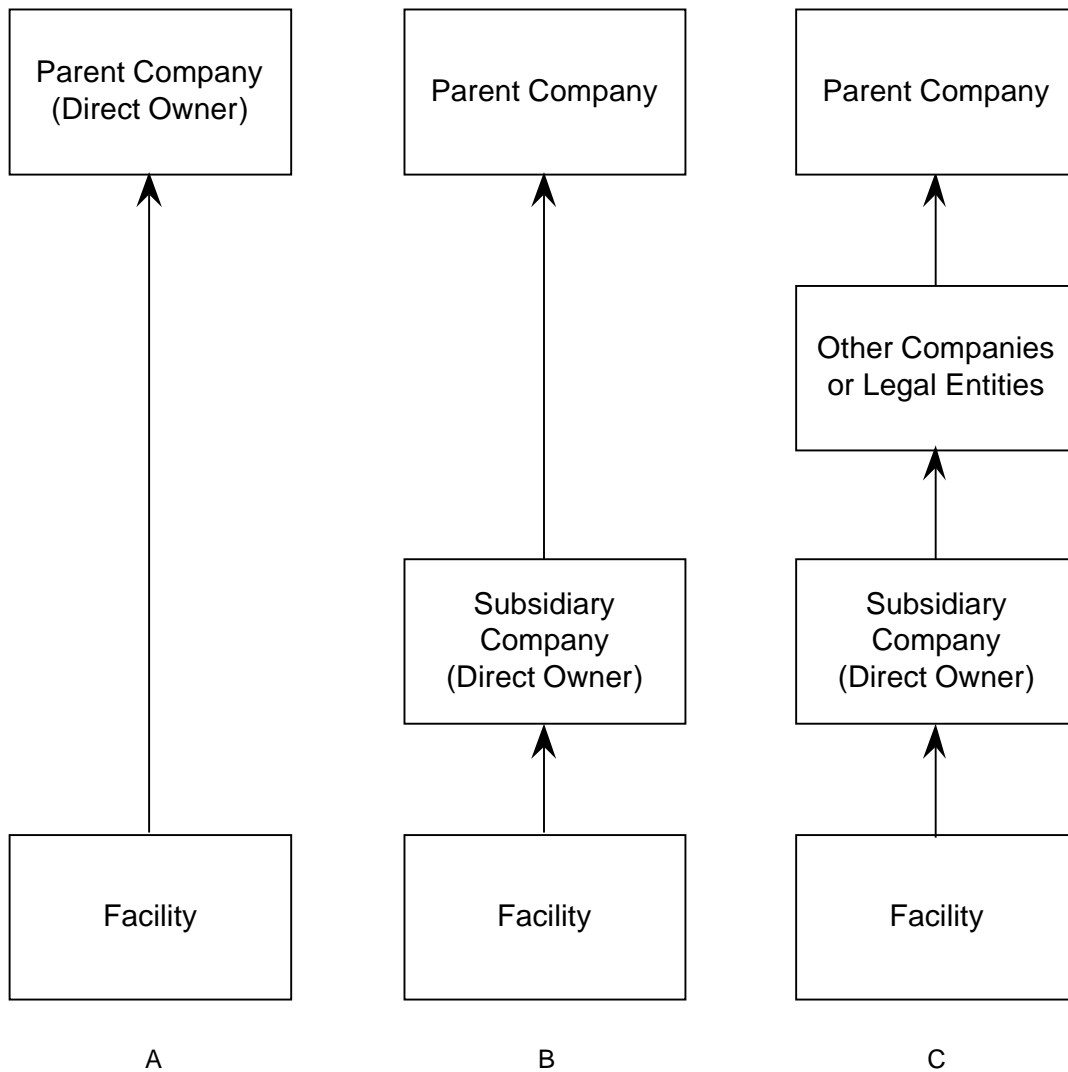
Parent Company (Direct Owner)

Facility

A

Parent Company

Subsidiary Company (Direct Owner)

Facility

B

Parent Company

Other Companies or Legal Entities

Subsidiary Company (Direct Owner)

Facility

C